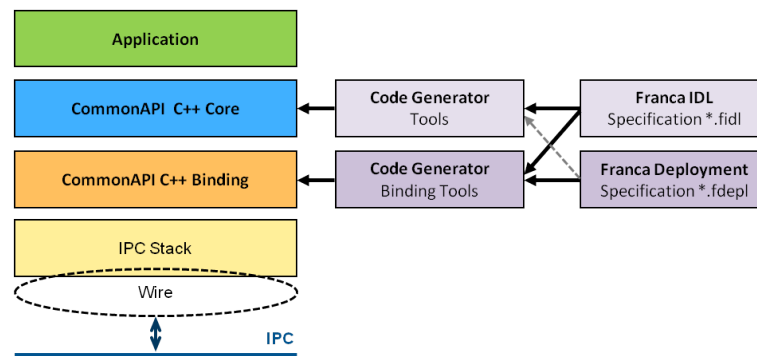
Application

CommonAPI C++ Core

Code Generator
Tools

Franca IDL
Specification *.fidl

CommonAPI C++ Binding

Code Generator
Binding Tools

Franca Deployment
Specification *.fdepl

IPC Stack

Wire

IPC